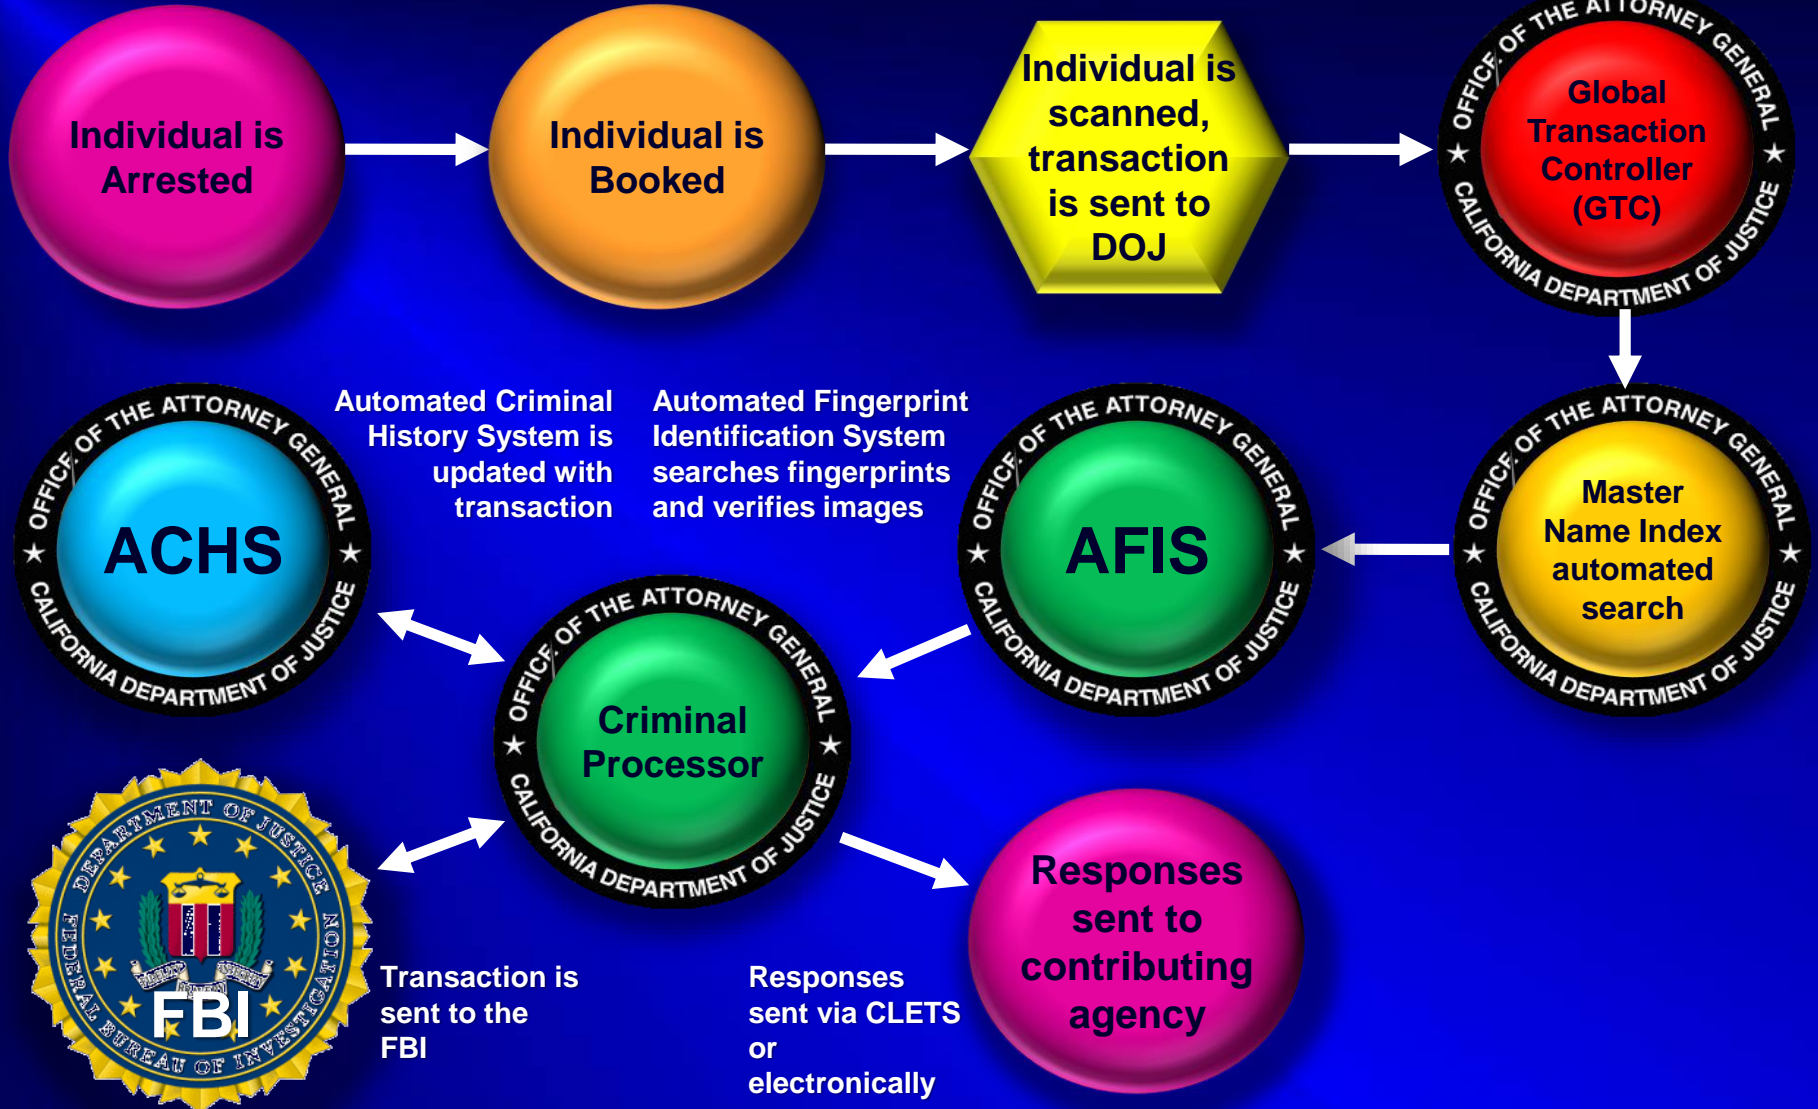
Individual is Arrested

Individual is Booked

Individual is scanned, transaction is sent to DOJ

OFFICE OF THE ATTORNEY GENERAL ★ CALIFORNIA DEPARTMENT OF JUSTICE ★

Global Transaction Controller (GTC)

OFFICE OF THE ATTORNEY GENERAL ★ CALIFORNIA DEPARTMENT OF JUSTICE ★

Master Name Index automated search

Automated Fingerprint Identification System searches fingerprints and verifies images

OFFICE OF THE ATTORNEY GENERAL ★ CALIFORNIA DEPARTMENT OF JUSTICE ★

AFIS

Automated Criminal History System is updated with transaction

OFFICE OF THE ATTORNEY GENERAL ★ CALIFORNIA DEPARTMENT OF JUSTICE ★

ACHS

OFFICE OF THE ATTORNEY GENERAL ★ CALIFORNIA DEPARTMENT OF JUSTICE ★

Criminal Processor

DEPARTMENT OF JUSTICE FEDERAL BUREAU OF INVESTIGATION FBI

Transaction is sent to the FBI

Responses sent via CLETS or electronically

Responses sent to contributing agency